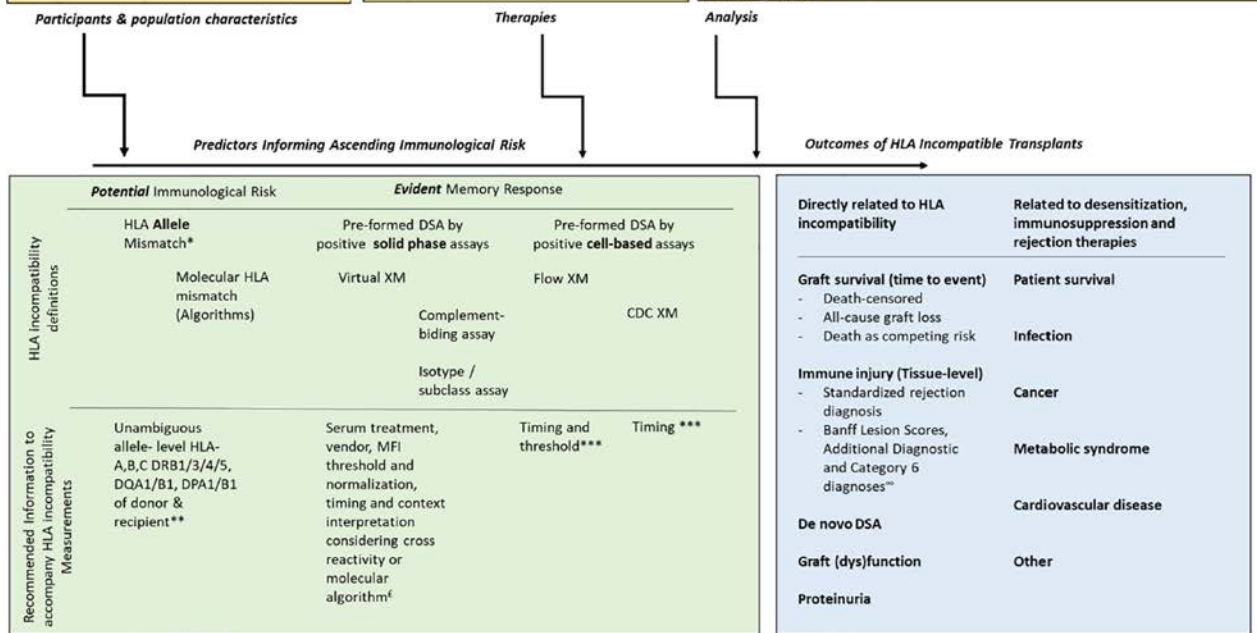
Participants & population characteristics

Therapies

Analysis

Predictors Informing Ascending Immunological Risk

Outcomes of HLA Incompatible Transplants

Potential Immunological Risk

Evident Memory Response

HLA incompatibility definitions

HLA Allele Mismatch*

Molecular HLA mismatch (Algorithms)

Pre-formed DSA by positive solid phase assays

Virtual XM

Complement-biding assay

Isotype / subclass assay

Pre-formed DSA by positive cell-based assays

Flow XM

CDC XM

Recommended Information to accompany HLA incompatibility Measurements

Unambiguous allele- level HLA-A,B,C DRB1/3/4/5, DQA1/B1, DPA1/B1 of donor & recipient**

Serum treatment, vendor, MFI threshold and normalization, timing and context interpretation considering cross reactivity or molecular algorithm£

Timing and threshold***

Timing ***

Directly related to HLA incompatibility

Graft survival (time to event)
- Death-censored
- All-cause graft loss
- Death as competing risk

Immune injury (Tissue-level)
- Standardized rejection diagnosis
- Banff Lesion Scores, Additional Diagnostic and Category 6 diagnoses∞

De novo DSA

Graft (dys)function

Proteinuria

Related to desensitization, immunosuppression and rejection therapies

Patient survival

Infection

Cancer

Metabolic syndrome

Cardiovascular disease

Other